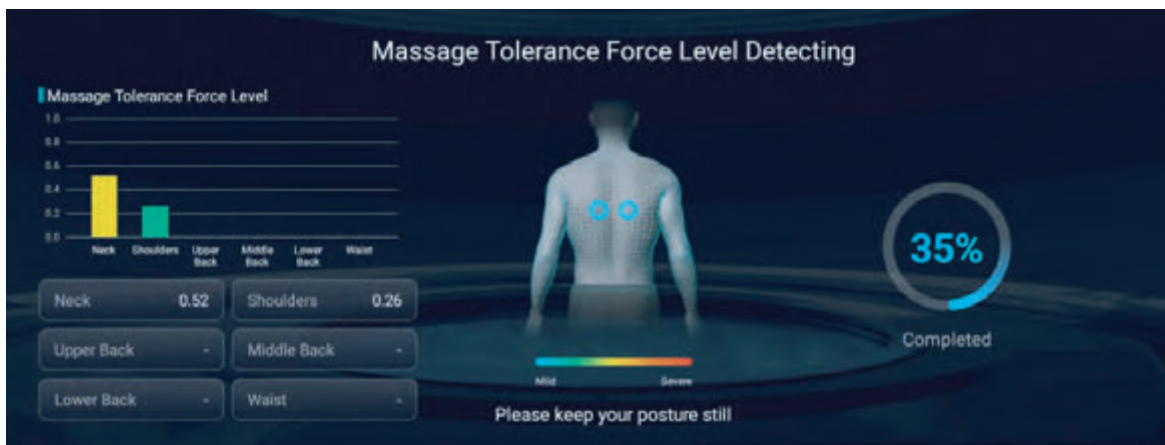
Massage Tolerance Force Level Detecting

Massage Tolerance Force Level

1.0
0.8
0.6
0.4
0.2
0.0

Neck
Shoulders
Upper Back
Middle Back
Lower Back
Waist

Neck 0.52
Shoulders 0.26
Upper Back -
Middle Back -
Lower Back -
Waist -

Mild
Severe

Please keep your posture still

35%
Completed